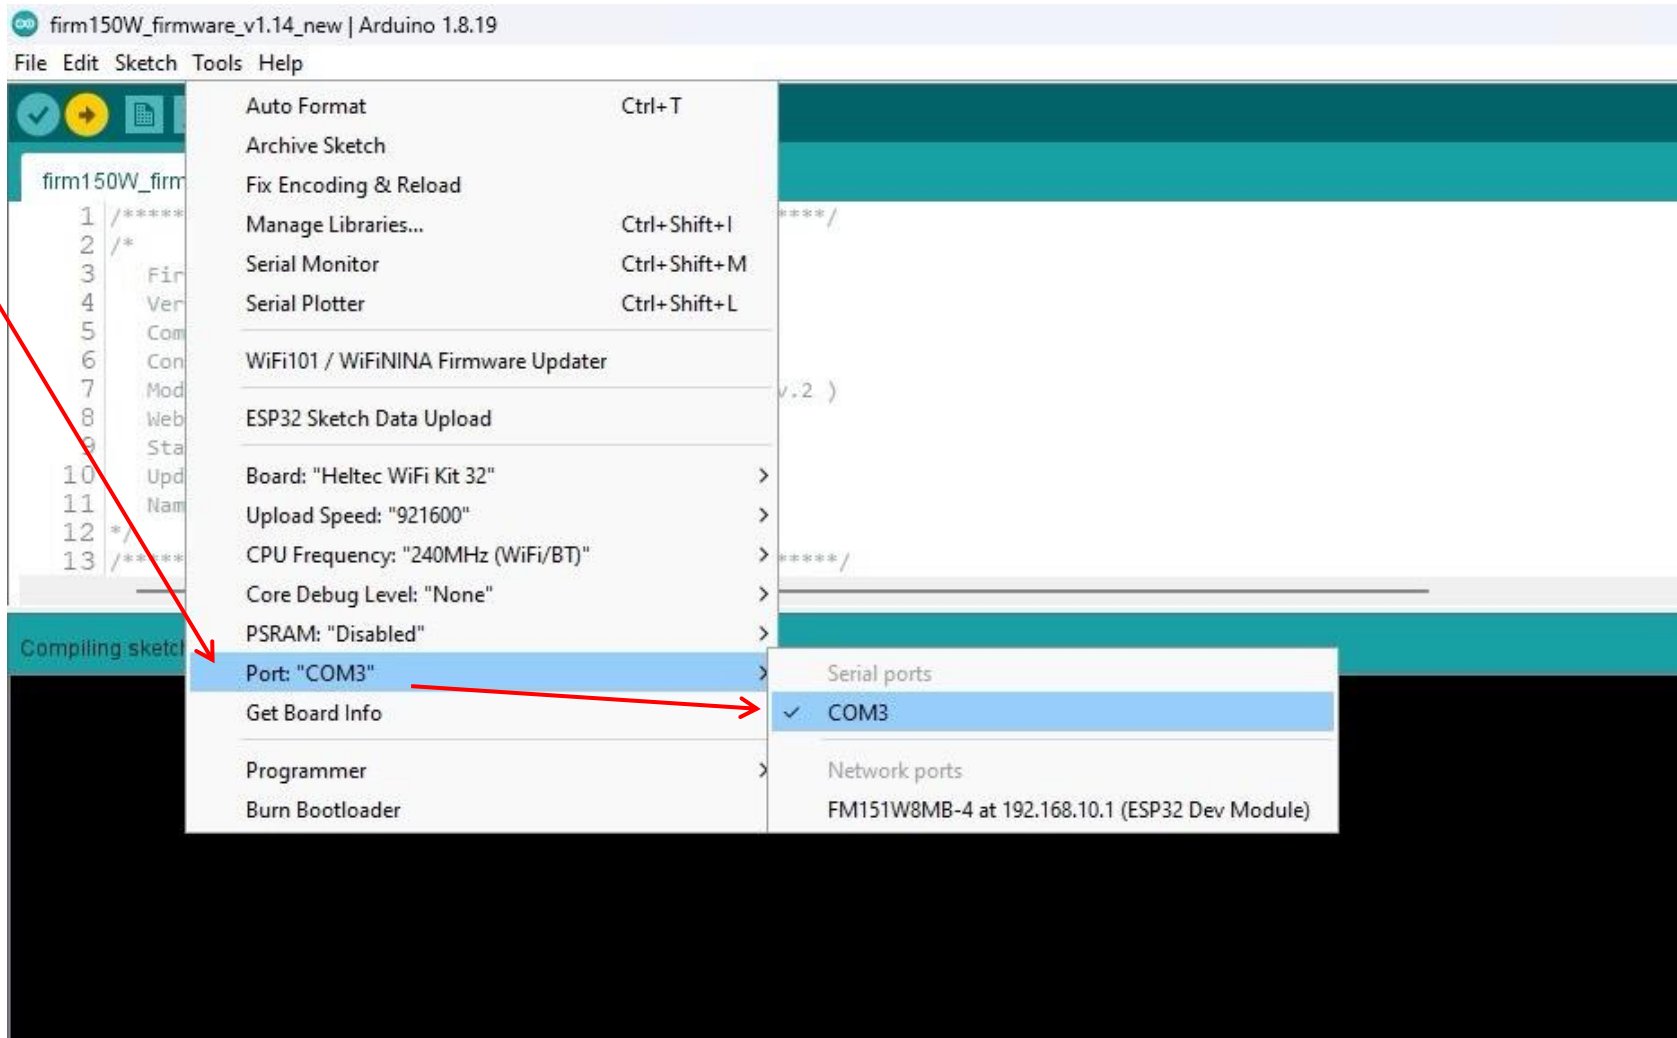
firm150W_firmware_v1.14_new | Arduino 1.8.19

File Edit Sketch Tools Help

firm150W_firm

1 /*****
2 /*
3 Fir
4 Ver
5 Com
6 Con
7 Mod
8 Web
9 Sta
10 Upd
11 Nam
12 */
13 /*****

****/

v.2 )

*****/

Compiling sketch

Auto Format Ctrl+T
Archive Sketch
Fix Encoding & Reload
Manage Libraries... Ctrl+Shift+I
Serial Monitor Ctrl+Shift+M
Serial Plotter Ctrl+Shift+L

WiFi101 / WiFiNINA Firmware Updater

ESP32 Sketch Data Upload

Board: "Heltec WiFi Kit 32"
Upload Speed: "921600"
CPU Frequency: "240MHz (WiFi/BT)"
Core Debug Level: "None"
PSRAM: "Disabled"
Port: "COM3"
Get Board Info

Programmer
Burn Bootloader

Serial ports
COM3

Network ports
FM151W8MB-4 at 192.168.10.1 (ESP32 Dev Module)